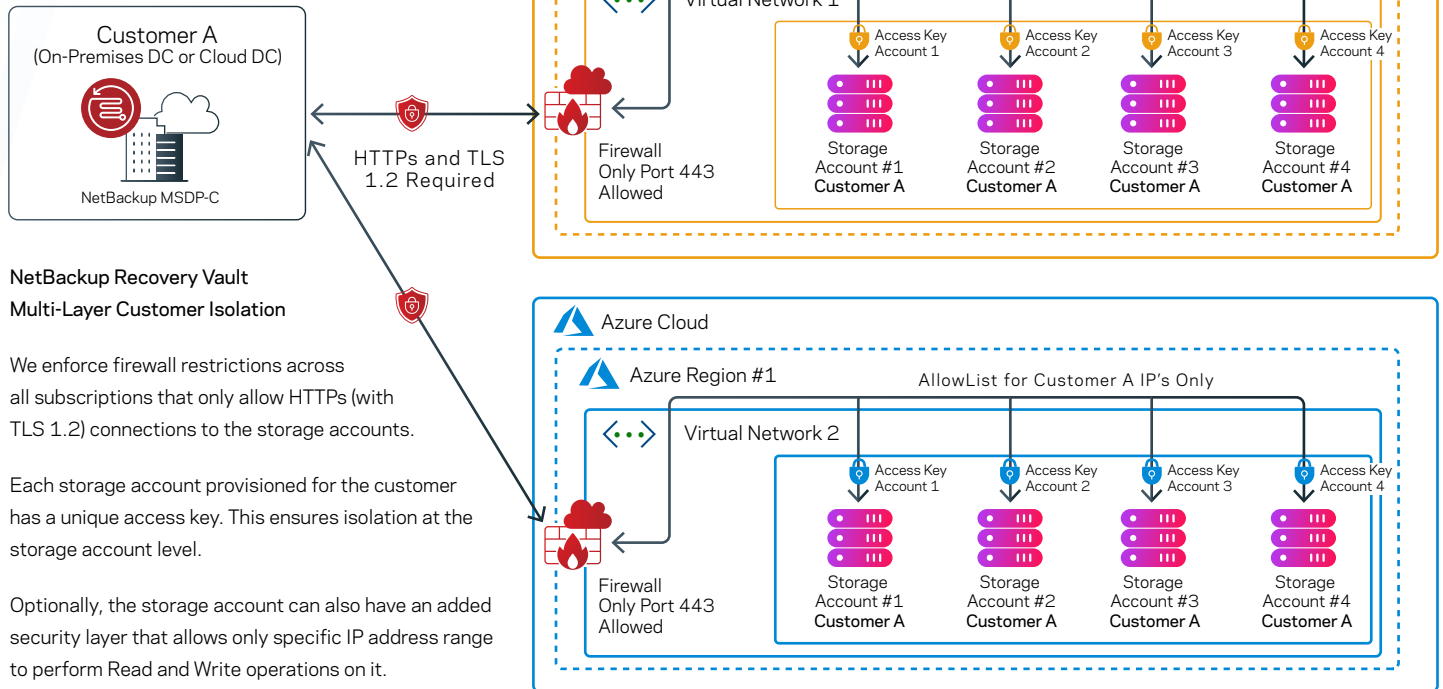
Customer A
(On-Premises DC or Cloud DC)

NetBackup MSDP-C

HTTPs and TLS 1.2 Required

Virtual Network 1

Access Key Account 1

Access Key Account 2

Access Key Account 3

Access Key Account 4

Firewall
Only Port 443
Allowed

Storage Account #1 **Customer A**

Storage Account #2 **Customer A**

Storage Account #3 **Customer A**

Storage Account #4 **Customer A**

NetBackup Recovery Vault
Multi-Layer Customer Isolation

We enforce firewall restrictions across all subscriptions that only allow HTTPs (with TLS 1.2) connections to the storage accounts.

Each storage account provisioned for the customer has a unique access key. This ensures isolation at the storage account level.

Optionally, the storage account can also have an added security layer that allows only specific IP address range to perform Read and Write operations on it.

Azure Cloud

Azure Region #1

AllowList for Customer A IP's Only

Virtual Network 2

Access Key Account 1

Access Key Account 2

Access Key Account 3

Access Key Account 4

Firewall
Only Port 443
Allowed

Storage Account #1 **Customer A**

Storage Account #2 **Customer A**

Storage Account #3 **Customer A**

Storage Account #4 **Customer A**